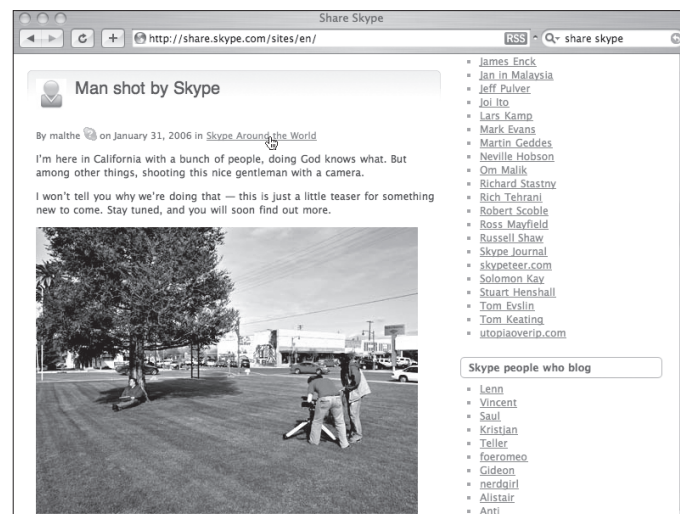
Share Skype

http://share.skype.com/sites/en/

RSS

share skype

Man shot by Skype

By malthe on January 31, 2006 in Skype Around the World

I'm here in California with a bunch of people, doing God knows what. But among other things, shooting this nice gentleman with a camera.

I won't tell you why we're doing that — this is just a little teaser for something new to come. Stay tuned, and you will soon find out more.

- James Enck
- Jan in Malaysia
- Jeff Pulver
- Joi Ito
- Lars Kamp
- Mark Evans
- Martin Geddes
- Neville Hobson
- Om Malik
- Richard Stastny
- Rich Tehrani
- Robert Scoble
- Ross Mayfield
- Russell Shaw
- Skype Journal
- skypeteer.com
- Solomon Kay
- Stuart Henshall
- Tom Evslin
- Tom Keating
- utopiaoverip.com

Skype people who blog

- Lenn
- Vincent
- Saul
- Kristian
- Teller
- foeromeo
- Gideon
- nerdgirl
- Alistair
- Anti